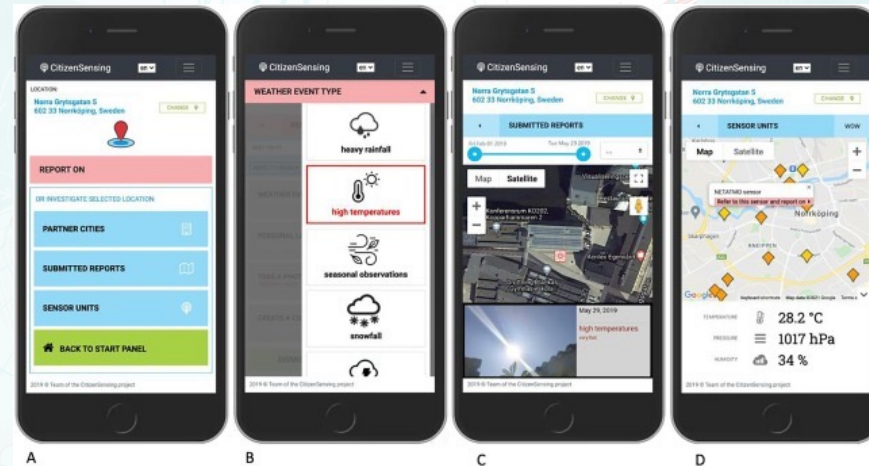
CitizenSensing en

LOCATION
Norra Grytsgatan 5
602 33 Norrköping, Sweden
CHANGE

REPORT ON

OR INVESTIGATE SELECTED LOCATION

PARTNER CITIES

SUBMITTED REPORTS

SENSOR UNITS

BACK TO START PANEL

2019 © Team of the CitizenSensing project

A

CitizenSensing en

WEATHER EVENT TYPE

heavy rainfall

high temperatures

seasonal observations

snowfall

2019 © Team of the CitizenSensing project

B

CitizenSensing en

Norra Grytsgatan 5
602 33 Norrköping, Sweden
CHANGE

SUBMITTED REPORTS

Fri Feb 01 2019
Tue May 28 2019

Map
Satellite

May 29, 2019
high temperatures

2019 © Team of the CitizenSensing project

C

CitizenSensing en

Norra Grytsgatan 5
602 33 Norrköping, Sweden
CHANGE

SENSOR UNITS
WOW

Map
Satellite

NETATMO sensor
Refer to this sensor and report on
Norrköping

Google

TEMPERATURE 28.2 °C
PRESSURE 1017 hPa
HUMIDITY 34 %

D